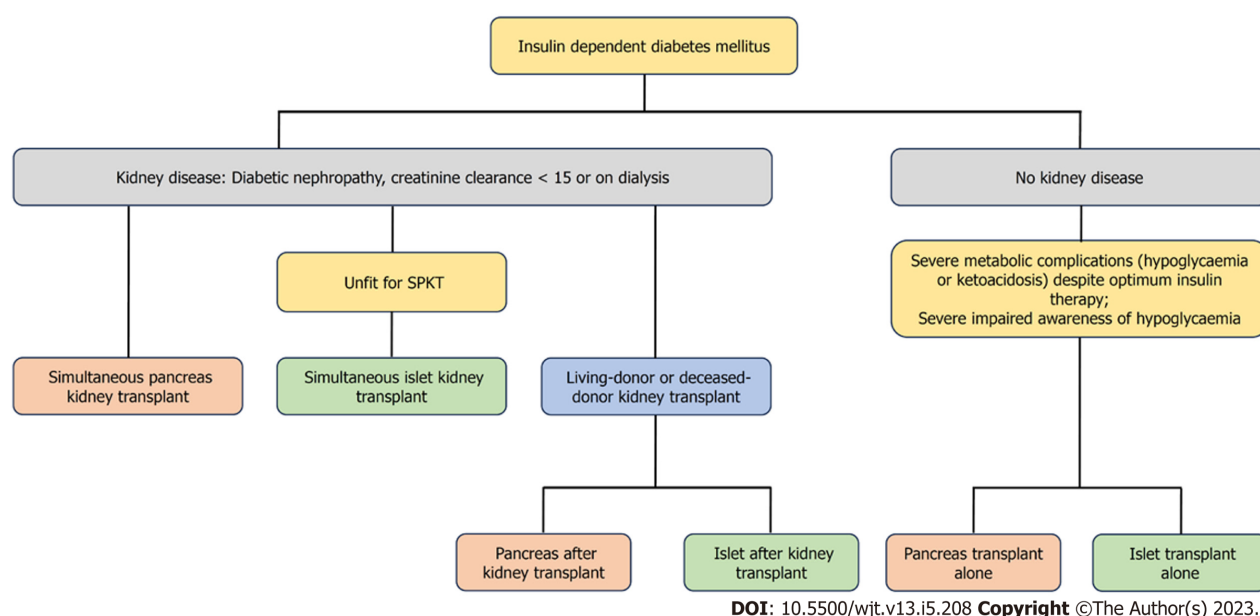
Insulin dependent diabetes mellitus

Kidney disease: Diabetic nephropathy, creatinine clearance < 15 or on dialysis

No kidney disease

Unfit for SPKT

Severe metabolic complications (hypoglycaemia or ketoacidosis) despite optimum insulin therapy;
Severe impaired awareness of hypoglycaemia

Simultaneous pancreas kidney transplant

Simultaneous islet kidney transplant

Living-donor or deceased-donor kidney transplant

Pancreas after kidney transplant

Islet after kidney transplant

Pancreas transplant alone

Islet transplant alone

**DOI**: 10.5500/wjt.v13.i5.208 **Copyright** ©The Author(s) 2023.